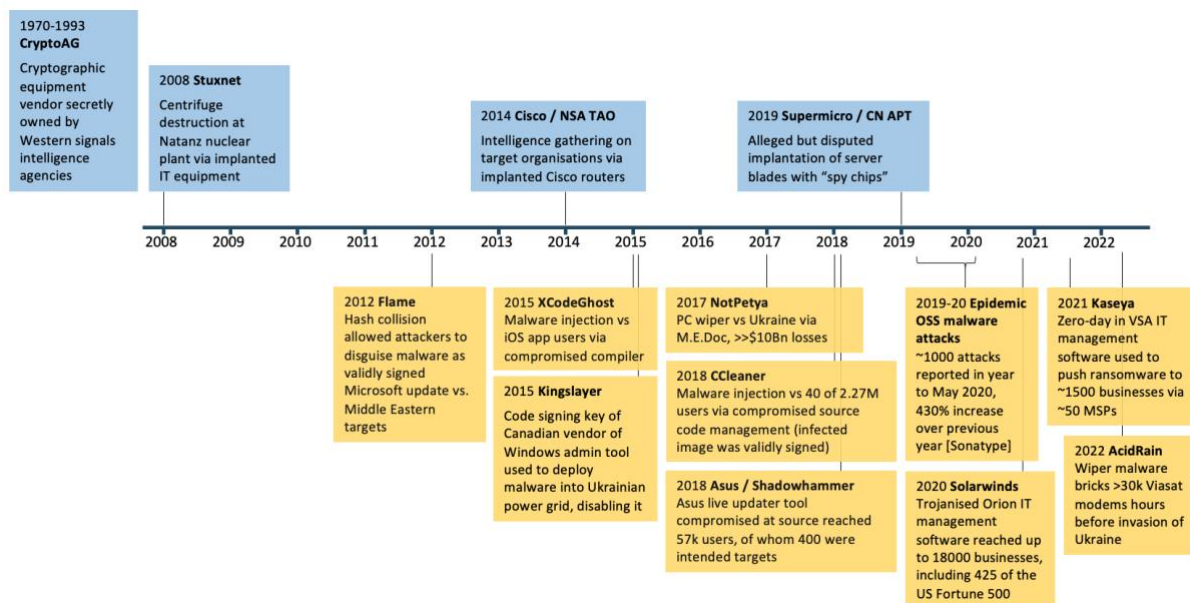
1970-1993 **CryptoAG**
Cryptographic equipment vendor secretly owned by Western signals intelligence agencies

2008 **Stuxnet**
Centrifuge destruction at Natanz nuclear plant via implanted IT equipment

2014 **Cisco / NSA TAO**
Intelligence gathering on target organisations via implanted Cisco routers

2019 **Supermicro / CN APT**
Alleged but disputed implantation of server blades with "spy chips"

2008 2009 2010 2011 2012 2013 2014 2015 2016 2017 2018 2019 2020 2021 2022

2012 **Flame**
Hash collision allowed attackers to disguise malware as validly signed Microsoft update vs. Middle Eastern targets

2015 **XCodeGhost**
Malware injection vs iOS app users via compromised compiler

2015 **Kingslayer**
Code signing key of Canadian vendor of Windows admin tool used to deploy malware into Ukrainian power grid, disabling it

2017 **NotPetya**
PC wiper vs Ukraine via M.E.Doc, >>$10Bn losses

2018 **CCleaner**
Malware injection vs 40 of 2.27M users via compromised source code management (infected image was validly signed)

2018 **Asus / Shadowhammer**
Asus live updater tool compromised at source reached 57k users, of whom 400 were intended targets

2019-20 **Epidemic OSS malware attacks**
~1000 attacks reported in year to May 2020, 430% increase over previous year [Sonatype]

2020 **Solarwinds**
Trojanised Orion IT management software reached up to 18000 businesses, including 425 of the US Fortune 500

2021 **Kaseya**
Zero-day in VSA IT management software used to push ransomware to ~1500 businesses via ~50 MSPs

2022 **AcidRain**
Wiper malware bricks >30k Viasat modems hours before invasion of Ukraine